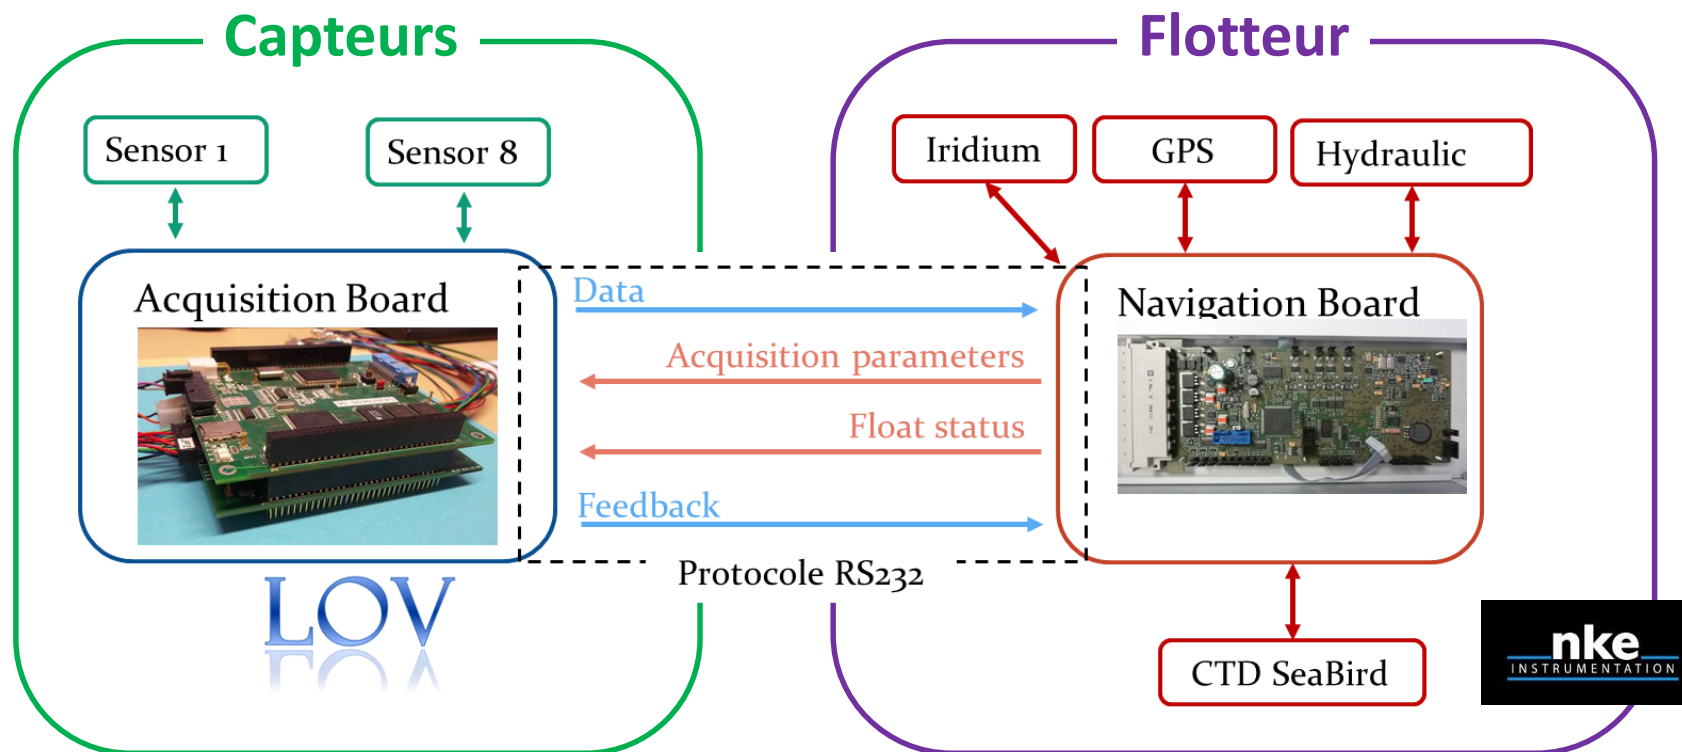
Capteurs

Sensor 1

Sensor 8

Acquisition Board

LOV

Flotteur

Iridium

GPS

Hydraulic

Navigation Board

Data

Acquisition parameters

Float status

Feedback

Protocole RS232

CTD SeaBird

nke
INSTRUMENTATION